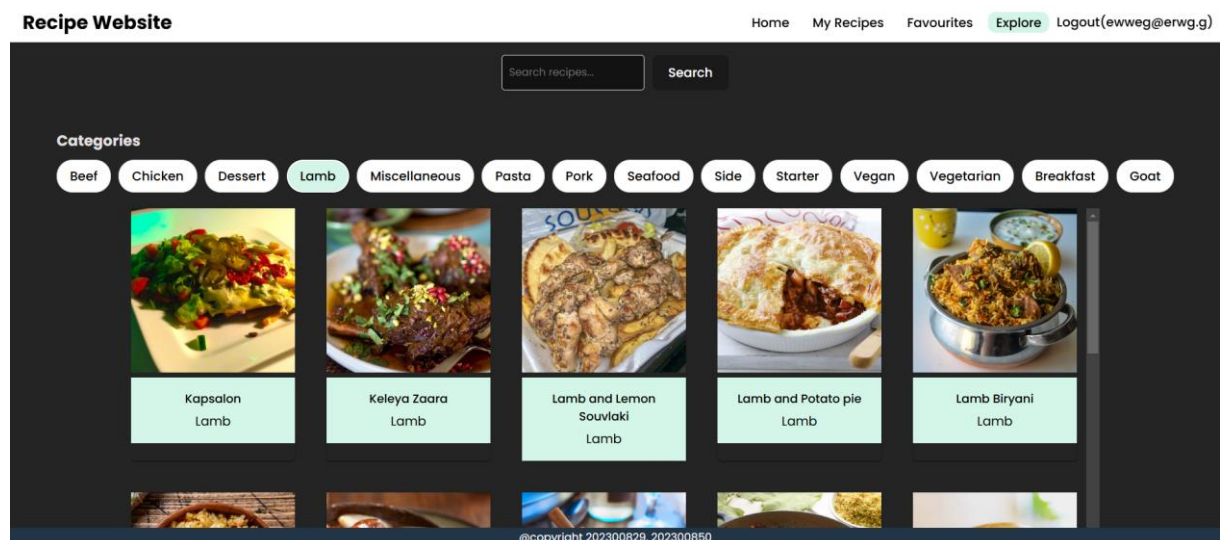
Recipe Website

Home My Recipes Favourites Explore Logout(ewweg@erwg.g)

Search recipes...

Search

Categories

Beef Chicken Dessert Lamb Miscellaneous Pasta Pork Seafood Side Starter Vegan Vegetarian Breakfast Goat

Kapsalon
Lamb

Keleya Zaara
Lamb

Lamb and Lemon Souvlaki
Lamb

Lamb and Potato pie
Lamb

Lamb Biryani
Lamb

@copyright 202300829, 202300850